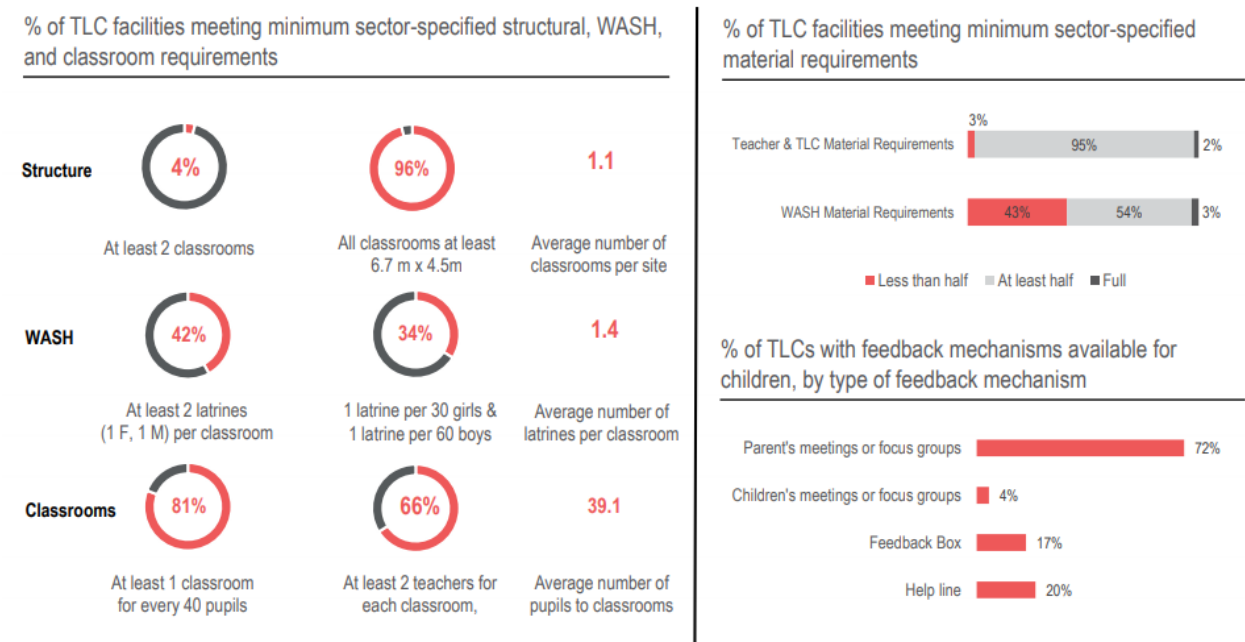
% of TLC facilities meeting minimum sector-specified structural, WASH, and classroom requirements

Structure

4%

At least 2 classrooms

96%

All classrooms at least 6.7 m x 4.5m

1.1

Average number of classrooms per site

WASH

42%

At least 2 latrines (1 F, 1 M) per classroom

34%

1 latrine per 30 girls & 1 latrine per 60 boys

1.4

Average number of latrines per classroom

Classrooms

81%

At least 1 classroom for every 40 pupils

66%

At least 2 teachers for each classroom,

39.1

Average number of pupils to classrooms

% of TLC facilities meeting minimum sector-specified material requirements

Teacher & TLC Material Requirements 3% 95% 2%

WASH Material Requirements 43% 54% 3%

Less than half At least half Full

% of TLCs with feedback mechanisms available for children, by type of feedback mechanism

Parent's meetings or focus groups 72%

Children's meetings or focus groups 4%

Feedback Box 17%

Help line 20%